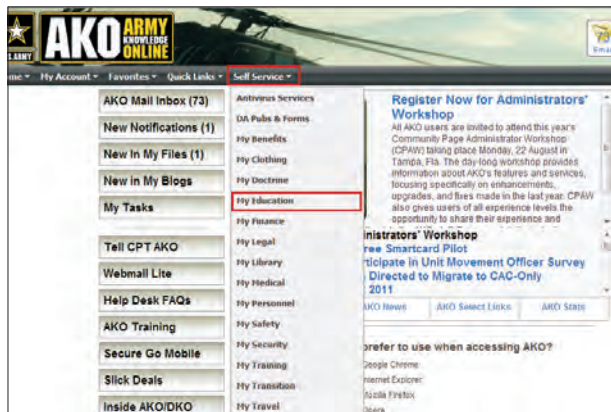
ARMY AKO ARMY KNOWLEDGE ONLINE

Email

me ▾ My Account ▾ Favorites ▾ Quick Links ▾ Self Service ▾

AKO Mail Inbox (73)
New Notifications (1)
New In My Files (1)
New in My Blogs
My Tasks
Tell CPT AKO
Webmail Lite
Help Desk FAQs
AKO Training
Secure Go Mobile
Slick Deals
Inside AKO/DKO

Antivirus Services
DA Pubs & Forms
My Benefits
My Clothing
My Doctrine
My Education
My Finance
My Legal
My Library
My Medical
My Personnel
My Safety
My Security
My Training
My Transition
My Travel

Register Now for Administrators' Workshop

All AKO users are invited to attend this year's Community Page Administrator Workshop (CPAW) taking place Monday, 22 August in Tampa, Fla. The day-long workshop provides information about AKO's features and services, focusing specifically on enhancements, upgrades, and fixes made in the last year. CPAW also gives users of all experience levels the opportunity to share their experience and

inistrators' Workshop
ree Smartcard Pilot
articipate in Unit Movement Officer Survey
Directed to Migrate to CAC-Only
2011

AKO News | AKO Select Links | AKO Stats

prefer to use when accessing AKO?
Google Chrome
Internet Explorer
Mozilla Firefox
Opera